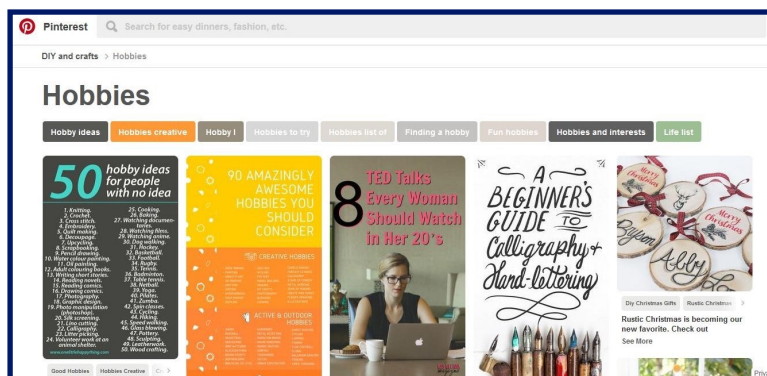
Pinterest Search for easy dinners, fashion, etc.

DIY and crafts > Hobbies

Hobbies

Hobby ideas Hobbies creative Hobby l Hobbies to try Hobbies list of Finding a hobby Fun hobbies Hobbies and interests Life list

50 hobby ideas for people with no idea

1. Knitting. 2. Crochet. 3. Cross stitch. 4. Embroidery. 5. Quilt making. 6. Decoupage. 7. Upcycling. 8. Scrapbooking. 9. Pencil drawing. 10. Water colour painting. 11. Oil painting. 12. Adult colouring books. 13. Writing short stories. 14. Reading novels. 15. Reading comics. 16. Drawing comics. 17. Photography. 18. Graphic design. 19. Photo manipulation (photoshop). 20. Silk screening. 21. Lino cutting. 22. Calligraphy. 23. Letter picking. 24. Volunteer work at an animal shelter.

25. Cooking. 26. Baking. 27. Watching documentaries. 28. Watching films. 29. Watching anime. 30. Dog walking. 31. Hockey. 32. Basketball. 33. Football. 34. Rugby. 35. Tennis. 36. Badminton. 37. Table tennis. 38. Netball. 39. Yoga. 40. Pilates. 41. Zumba. 42. Spin classes. 43. Cycling. 44. Hiking. 45. Speed walking. 46. Glass blowing. 47. Pottery. 48. Sculpting. 49. Leatherwork. 50. Wood crafting.

Good Hobbies Hobbies Creative

90 AMAZINGLY AWESOME HOBBIES YOU SHOULD CONSIDER

CREATIVE HOBBIES

ACTIVE & OUTDOOR HOBBIES

8 TED Talks Every Woman Should Watch in Her 20's

A BEGINNER'S GUIDE TO Calligraphy + Hand-lettering

Diy Christmas Gifts Rustic Christmas

Rustic Christmas is becoming our new favorite. Check out

See More